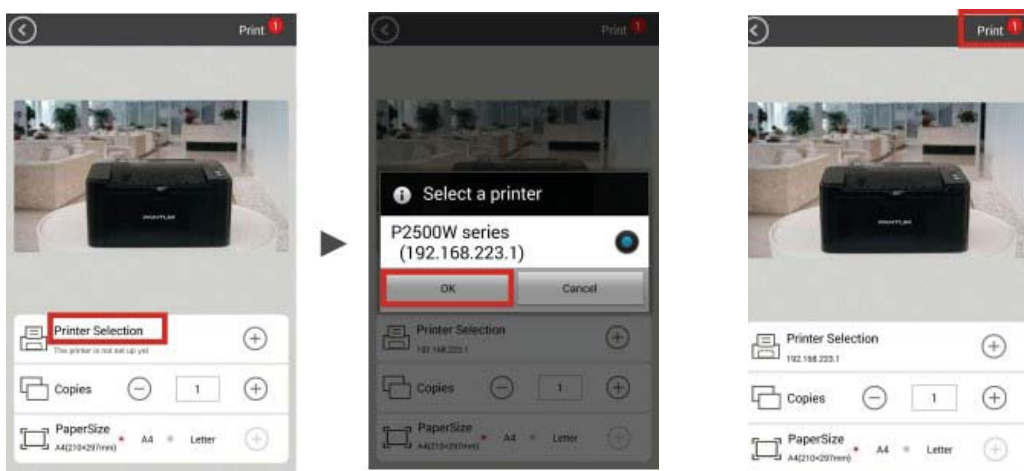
Print 1

Printer Selection
This printer is not set up yet

Copies
1

PaperSize
A4(210×297mm)
A4
Letter

Print 1

Select a printer

P2500W series
(192.168.223.1)

OK
Cancel

Printer Selection
192.168.223.1

Copies
1

PaperSize
A4(210×297mm)
A4
Letter

Print 1

Printer Selection
192.168.223.1

Copies
1

PaperSize
A4(210×297mm)
A4
Letter